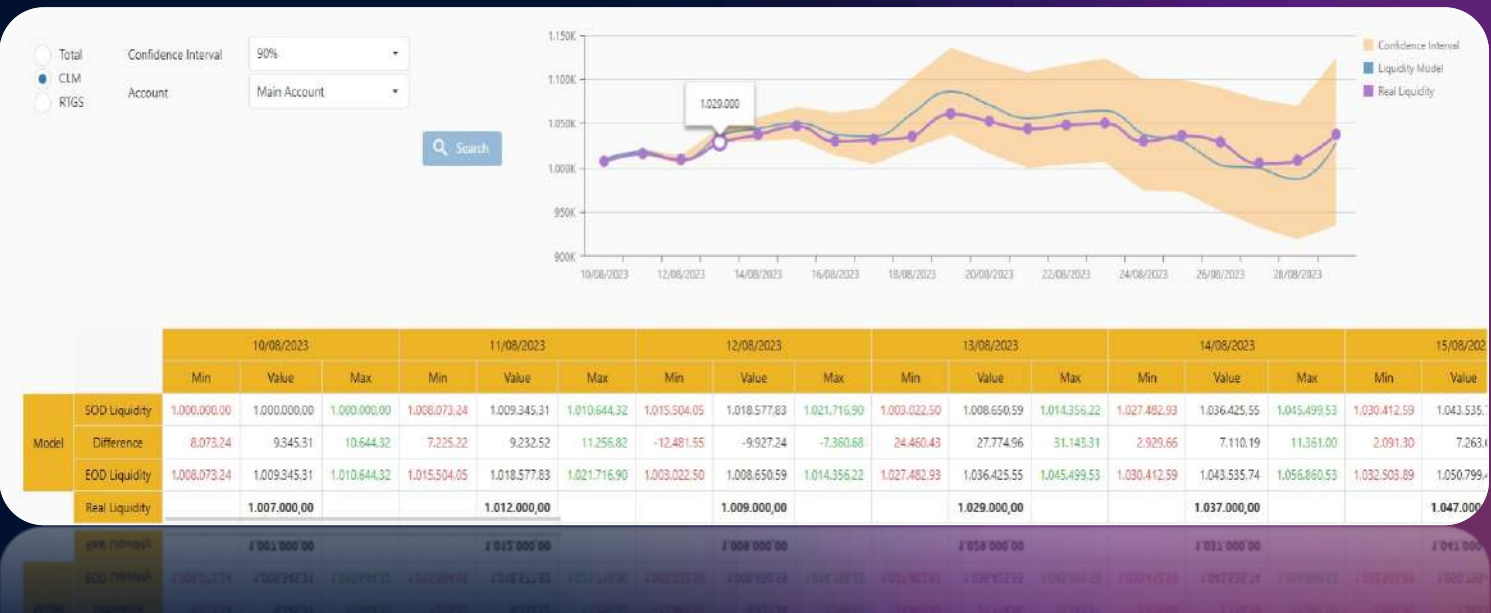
Total
CLM
RTGS

Confidence Interval 90%
Account Main Account

Search

1.150K
1.100K
1.050K
1.000K
950K
900K

1.029.000

10/08/2023 12/08/2023 14/08/2023 16/08/2023 18/08/2023 20/08/2023 22/08/2023 24/08/2023 26/08/2023 28/08/2023

Confidence Interval
Liquidity Model
Real Liquidity

| | | 10/08/2023 | | | 11/08/2023 | | | 12/08/2023 | | | 13/08/2023 | | | 14/08/2023 | | | 15/08/202 | |
|---|---|---|---|---|---|---|---|---|---|---|---|---|---|---|---|---|---|---|---|
| | | Min | Value | Max | Min | Value | Max | Min | Value | Max | Min | Value | Max | Min | Value | Max | Min | Value |
| Model | SOD Liquidity | 1.000.000,00 | 1.000.000,00 | 1.000.000,00 | 1.008.073,24 | 1.009.345,31 | 1.010.644,32 | 1.015.504,05 | 1.018.577,83 | 1.021.716,90 | 1.003.022,50 | 1.008.650,59 | 1.014.356,22 | 1.027.482,93 | 1.036.425,55 | 1.045.499,53 | 1.030.412,59 | 1.043.535,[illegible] |
| | Difference | 8.073,24 | 9.345,31 | 10.644,32 | 7.225,22 | 9.232,52 | 11.256,82 | -12.481,55 | -9.927,24 | -7.360,68 | 24.460,43 | 27.774,96 | 31.143,31 | 2.929,66 | 7.110,19 | 11.361,00 | 2.091,30 | 7.263,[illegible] |
| | EOD Liquidity | 1.008.073,24 | 1.009.345,31 | 1.010.644,32 | 1.015.504,05 | 1.018.577,83 | 1.021.716,90 | 1.003.022,50 | 1.008.650,59 | 1.014.356,22 | 1.027.482,93 | 1.036.425,55 | 1.045.499,53 | 1.030.412,59 | 1.043.535,74 | 1.056.860,53 | 1.032.503,89 | 1.050.799,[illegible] |
| | Real Liquidity | | 1.007.000,00 | | | 1.012.000,00 | | | 1.009.000,00 | | | 1.029.000,00 | | | 1.037.000,00 | | | 1.047.000 |